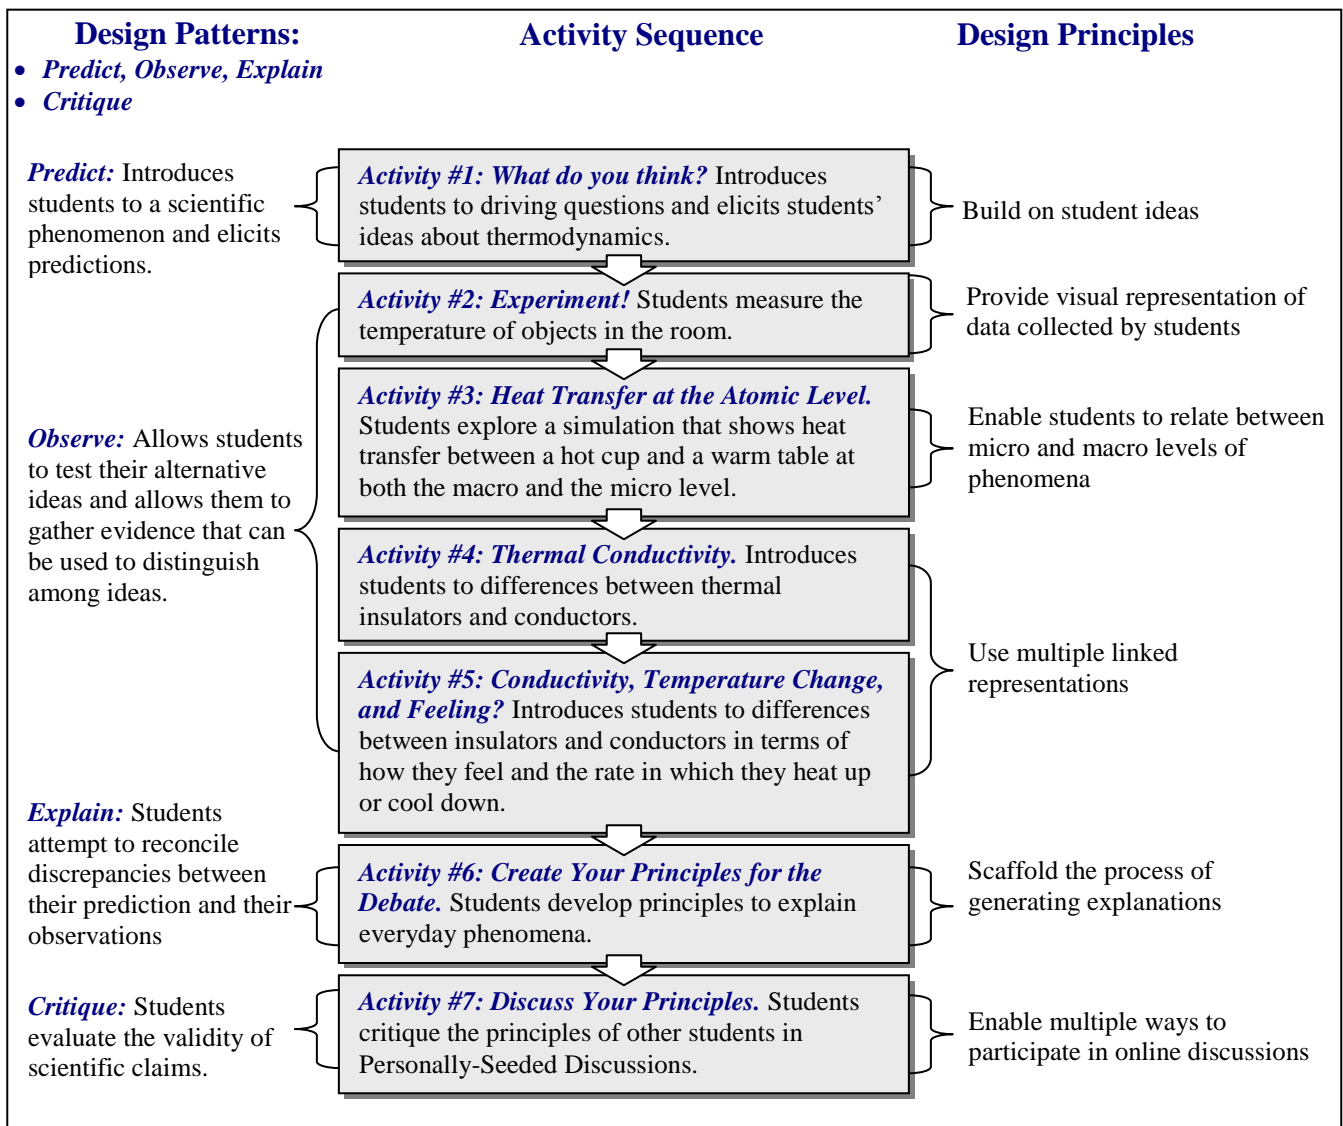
Design Patterns:
• Predict, Observe, Explain
• Critique

Activity Sequence

Design Principles

Predict: Introduces students to a scientific phenomenon and elicits predictions.

Activity #1: What do you think? Introduces students to driving questions and elicits students' ideas about thermodynamics.

Build on student ideas

Activity #2: Experiment! Students measure the temperature of objects in the room.

Provide visual representation of data collected by students

Observe: Allows students to test their alternative ideas and allows them to gather evidence that can be used to distinguish among ideas.

Activity #3: Heat Transfer at the Atomic Level. Students explore a simulation that shows heat transfer between a hot cup and a warm table at both the macro and the micro level.

Enable students to relate between micro and macro levels of phenomena

Activity #4: Thermal Conductivity. Introduces students to differences between thermal insulators and conductors.

Use multiple linked representations

Activity #5: Conductivity, Temperature Change, and Feeling? Introduces students to differences between insulators and conductors in terms of how they feel and the rate in which they heat up or cool down.

Explain: Students attempt to reconcile discrepancies between their prediction and their observations

Activity #6: Create Your Principles for the Debate. Students develop principles to explain everyday phenomena.

Scaffold the process of generating explanations

Critique: Students evaluate the validity of scientific claims.

Activity #7: Discuss Your Principles. Students critique the principles of other students in Personally-Seeded Discussions.

Enable multiple ways to participate in online discussions